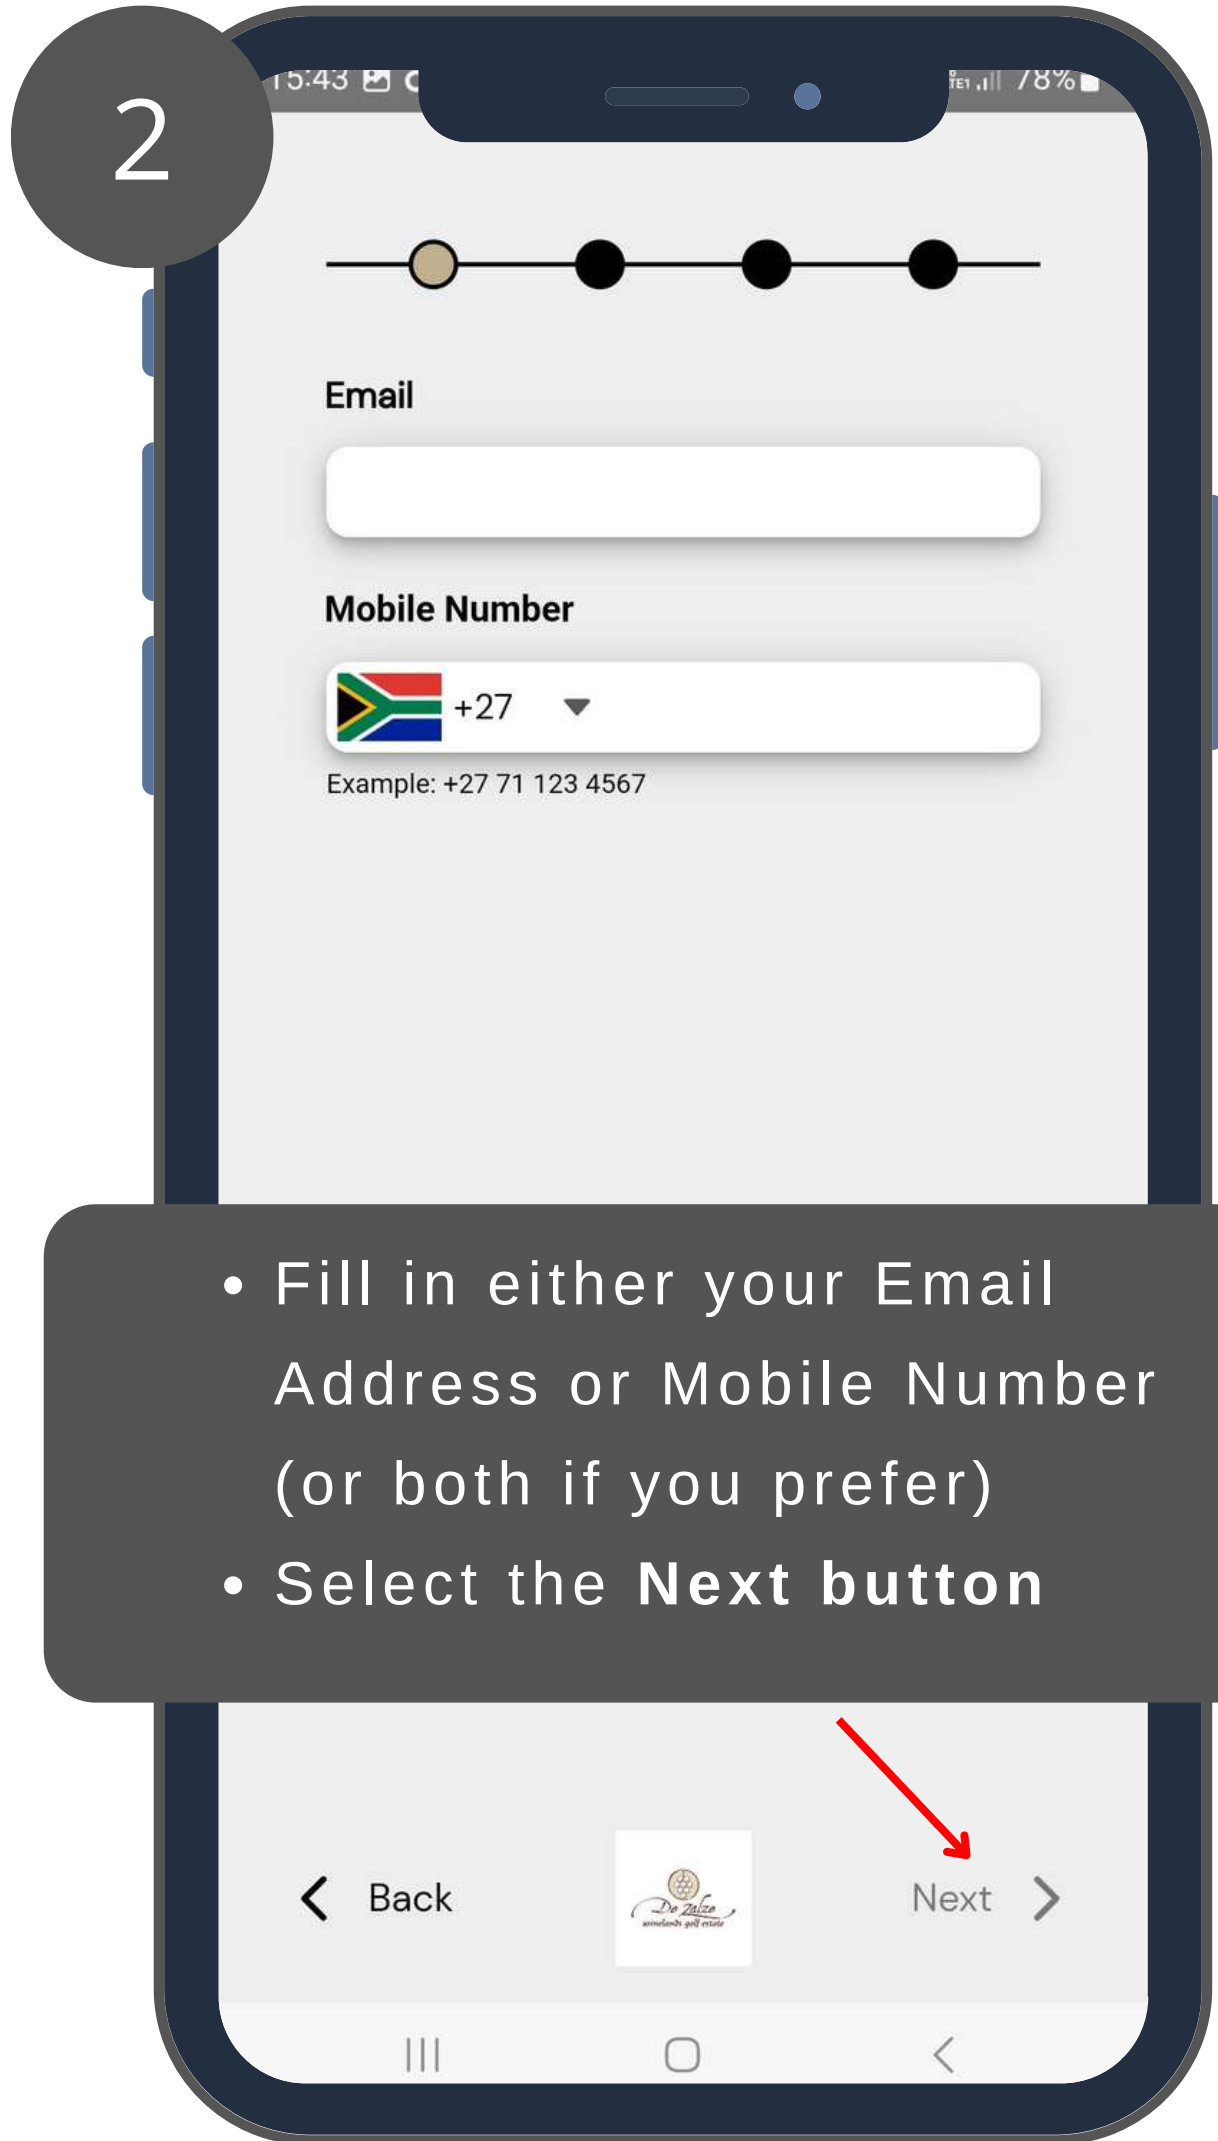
2

15:43

78%

Email

Mobile Number

+27

Example: +27 71 123 4567

• Fill in either your Email Address or Mobile Number (or both if you prefer)
• Select the **Next button**

Back

De Zalze winelands golf estate

Next